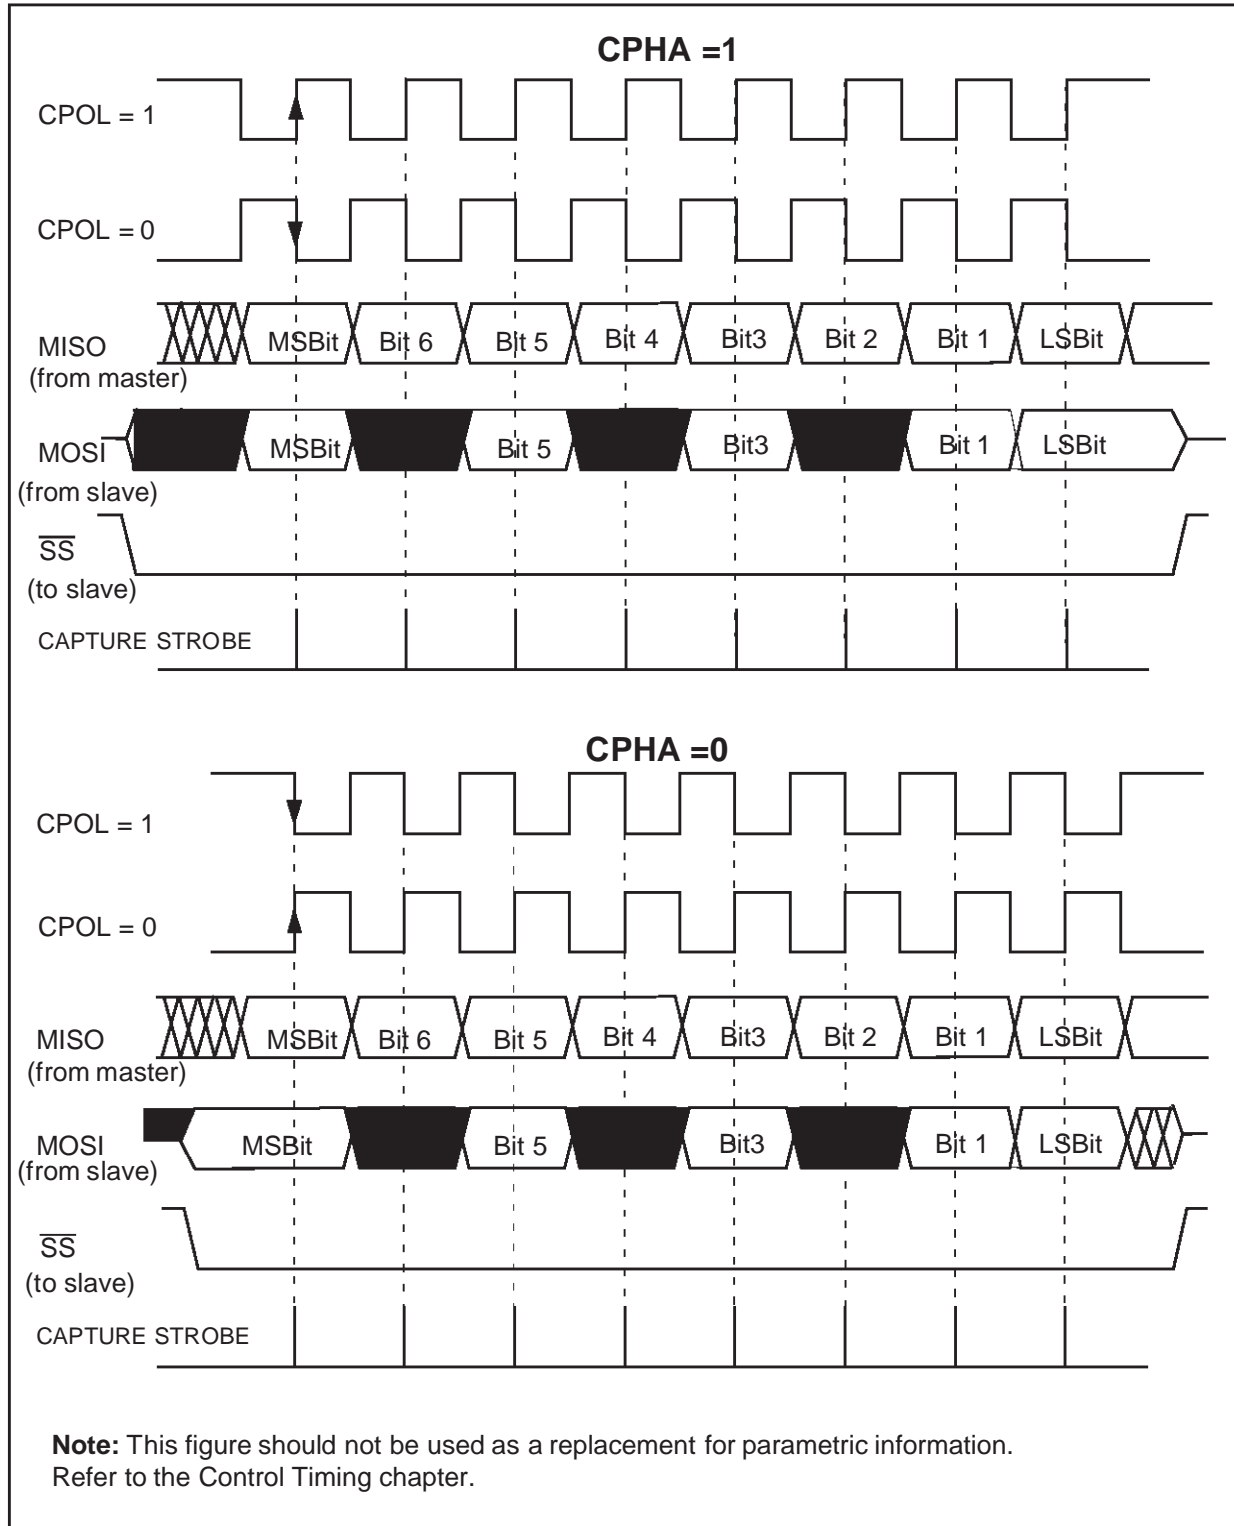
CPHA =1

CPOL = 1

CPOL = 0

MISO
(from master)

MSBit Bit 6 Bit 5 Bit 4 Bit3 Bit 2 Bit 1 LSBit

MOSI
(from slave)

MSBit Bit 5 Bit3 Bit 1 LSBit

$\overline{SS}$
(to slave)

CAPTURE STROBE

CPHA =0

CPOL = 1

CPOL = 0

MISO
(from master)

MSBit Bit 6 Bit 5 Bit 4 Bit3 Bit 2 Bit 1 LSBit

MOSI
(from slave)

MSBit Bit 5 Bit3 Bit 1 LSBit

$\overline{SS}$
(to slave)

CAPTURE STROBE

**Note:** This figure should not be used as a replacement for parametric information. Refer to the Control Timing chapter.